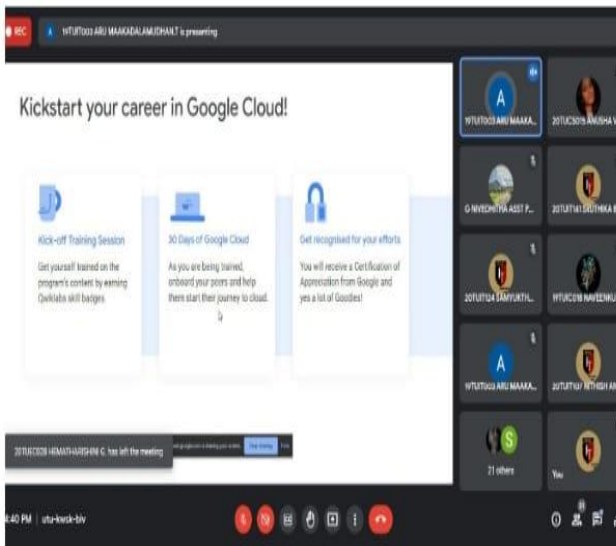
REC

19TUIT003 ARU MAAKADALAMUDHAN.T is presenting

Kickstart your career in Google Cloud!

Kick-off Training Session

Get yourself trained on the program's content by earning Qwiklabs skill badges.

30 Days of Google Cloud

As you are being trained, onboard your peers and help them start their journey to cloud.

Get recognised for your efforts

You will receive a Certification of Appreciation from Google and yes a lot of Goodies!

20TUEC028 HEMATHARSHINI G. has left the meeting

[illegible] Stop sharing

19TUIT003 ARU MAAKA...

20TUCS019 ANUSHA V

G NIVEDHITHA ASST P...

20TUIT161 SATHIKA E

20TUIT124 SANYUKTH...

19TUIC018 NAVEENKU

19TUIT003 ARU MAAKA...

20TUIT107 NITHISH A

21 others

You

:40 PM | utu-kwsk-biv